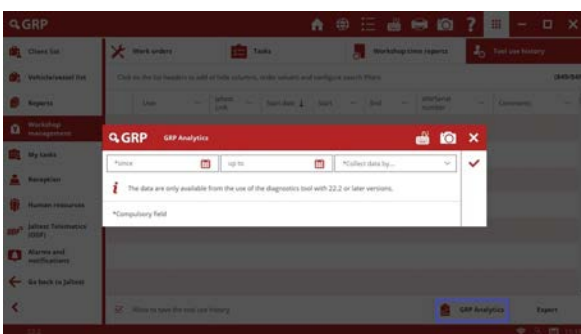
GRP

Client list
Vehicle/vessel list
Reports
Workshop management
My tasks
Reception
Human resources
Jaltest Telematics (OEF)
Alarms and notifications
Go back to Jaltest

Work orders
Tasks
Workshop time reports
Tool use history

Click on the top headers to add or hide columns, order values and configure search filters

User
Jaltest Link
Start date
Start
End
VIN/Serial number
Comments

GRP GRP Analytics

*Since
Up to
*Collect data by...

The data are only available from the use of the diagnostics tool with 22.2 or later versions.

*Compulsory field

Allow to open the tool use history
GRP Analytics
Export